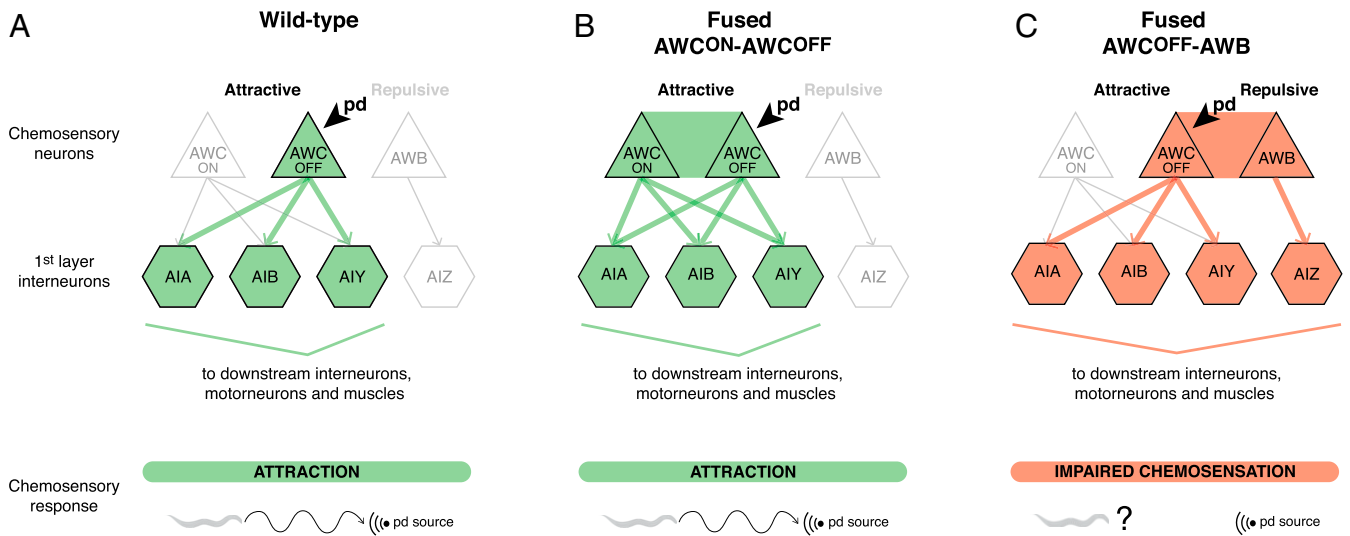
A

Wild-type

Attractive

Repulsive

pd

Chemosensory neurons

AWC ON

AWC OFF

AWB

1st layer interneurons

AIA

AIB

AIY

AIZ

to downstream interneurons, motorneurons and muscles

Chemosensory response

ATTRACTION

pd source

B

Fused AWC$^{ON}$-AWC$^{OFF}$

Attractive

pd

Repulsive

AWC ON

AWC OFF

AWB

AIA

AIB

AIY

AIZ

to downstream interneurons, motorneurons and muscles

ATTRACTION

pd source

C

Fused AWC$^{OFF}$-AWB

Attractive

pd

Repulsive

AWC ON

AWC OFF

AWB

AIA

AIB

AIY

AIZ

to downstream interneurons, motorneurons and muscles

IMPAIRED CHEMOSENSATION

?

pd source